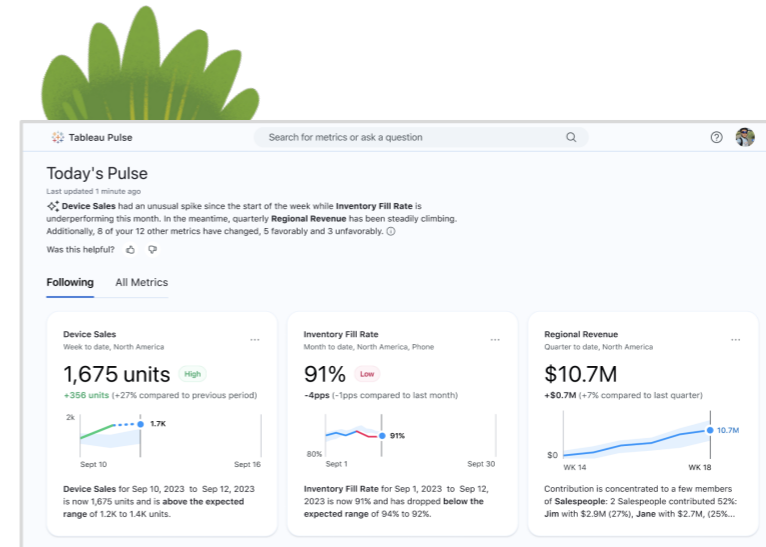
Tableau Pulse

Search for metrics or ask a question

Today's Pulse

Last updated 1 minute ago

**Device Sales** had an unusual spike since the start of the week while **Inventory Fill Rate** is underperforming this month. In the meantime, quarterly **Regional Revenue** has been steadily climbing. Additionally, 8 of your 12 other metrics have changed, 5 favorably and 3 unfavorably.

Was this helpful?

Following All Metrics

Device Sales
Week to date, North America

1,675 units High

+356 units (+27% compared to previous period)

2k
1.7K
Sept 10 Sept 16

**Device Sales** for Sep 10, 2023 to Sep 12, 2023 is now 1,675 units and is **above the expected range** of 1.2K to 1.4K units.

Inventory Fill Rate
Month to date, North America, Phone

91% Low

-4pps (-1pps compared to last month)

91%
80%
Sept 1 Sept 30

**Inventory Fill Rate** for Sep 1, 2023 to Sep 12, 2023 is now 91% and has dropped **below the expected range** of 94% to 92%.

Regional Revenue
Quarter to date, North America

$10.7M

+$0.7M (+7% compared to last quarter)

10.7M
$0
WK 14 WK 18

Contribution is concentrated to a few members of **Salespeople**: 2 Salespeople contributed 52%: **Jim** with $2.9M (27%), **Jane** with $2.7M, (25%...